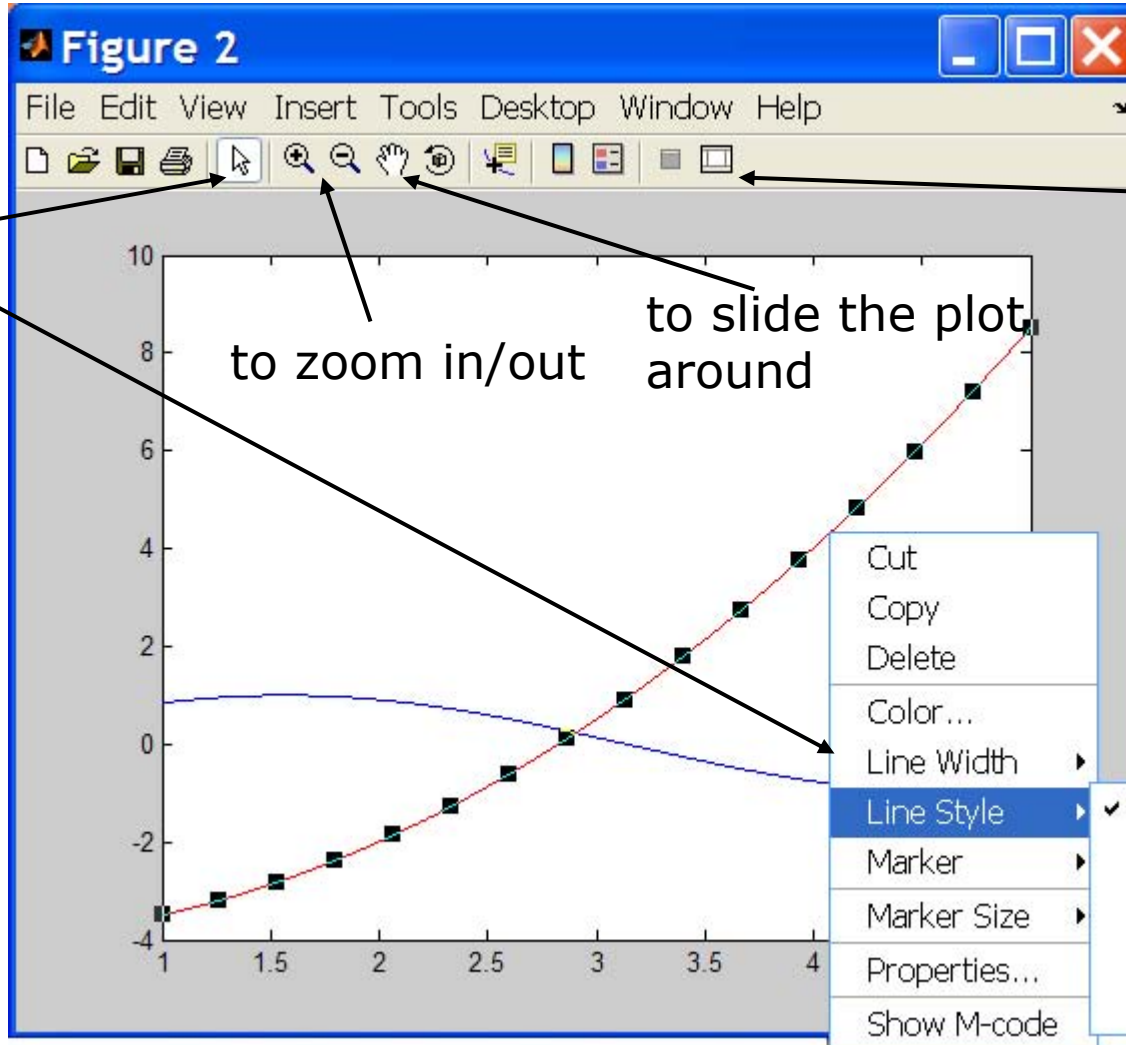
Figure 2

File Edit View Insert Tools Desktop Window Help

to zoom in/out

to slide the plot around

10
8
6
4
2
0
-2
-4

1 1.5 2 2.5 3 3.5 4

Cut
Copy
Delete
Color...
Line Width
Line Style
Marker
Marker Size
Properties...
Show M-code